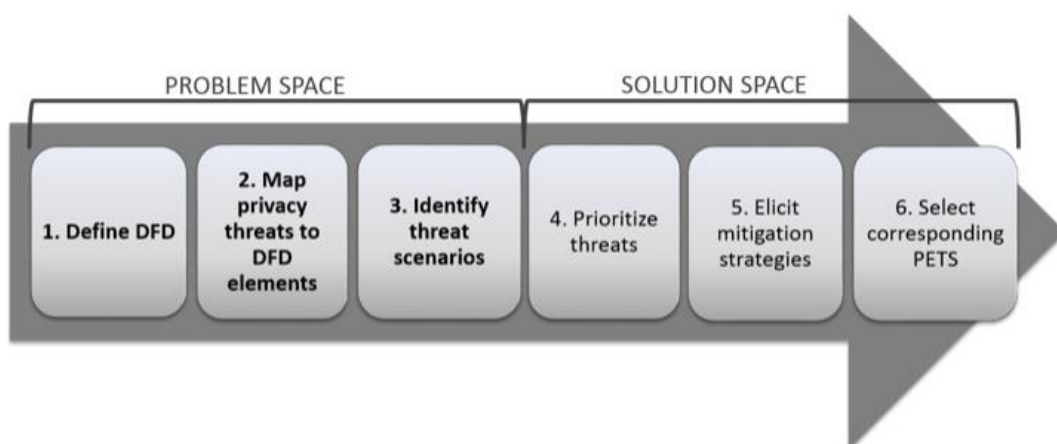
PROBLEM SPACE

SOLUTION SPACE

1. Define DFD

2. Map privacy threats to DFD elements

3. Identify threat scenarios

4. Prioritize threats

5. Elicit mitigation strategies

6. Select corresponding PETS